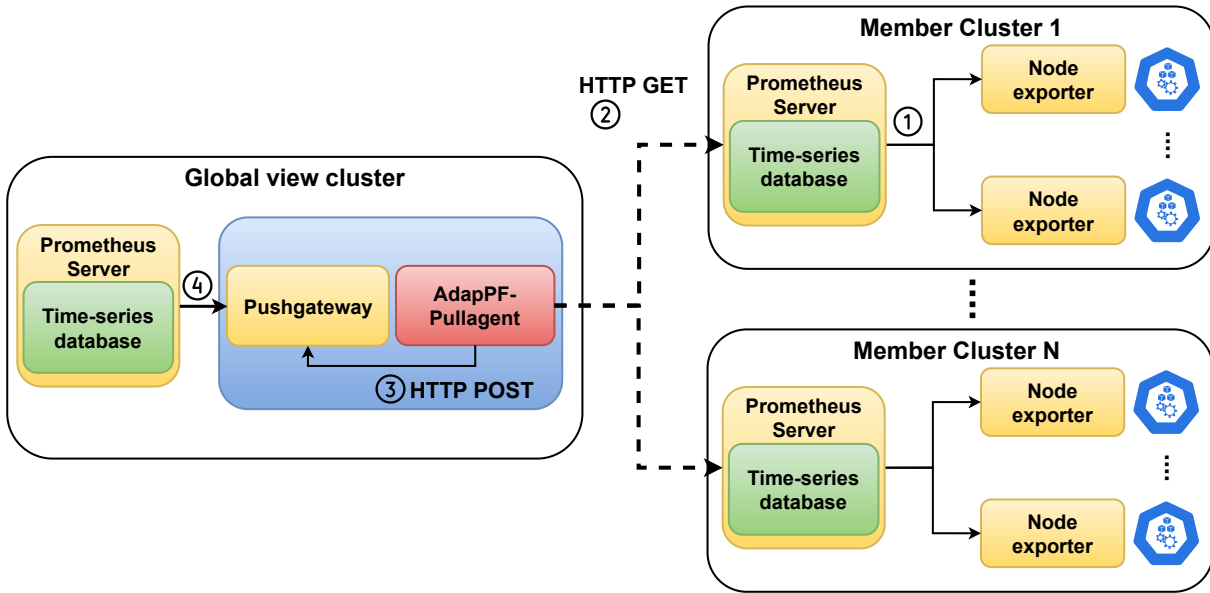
Global view cluster

Prometheus Server

Time-series database

④

Pushgateway

AdapPF-Pullagent

③ HTTP POST

HTTP GET
②

Member Cluster 1

Prometheus Server

Time-series database

①

Node exporter

⋮

Node exporter

⋮

Member Cluster N

Prometheus Server

Time-series database

Node exporter

⋮

Node exporter